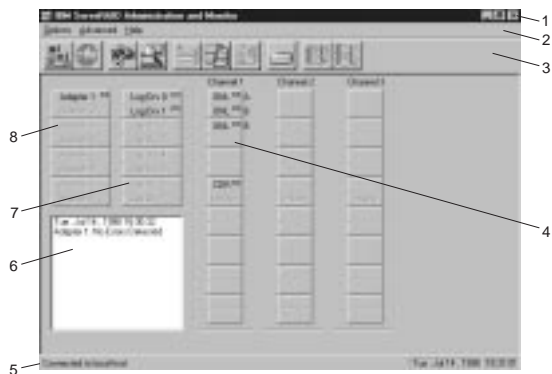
IBM ServeRAID Administration and Monitor

Options Advanced Help

Adapter 1

LogDrv 0

LogDrv 1

Channel 1

Channel 2

Channel 3

Tue Jul 14, 1998 15:10:32
Adapter 1: No Error Detected

Connected to localhost

Tue Jul 14, 1998 15:10:35

1
2
3
4
5
6
7
8